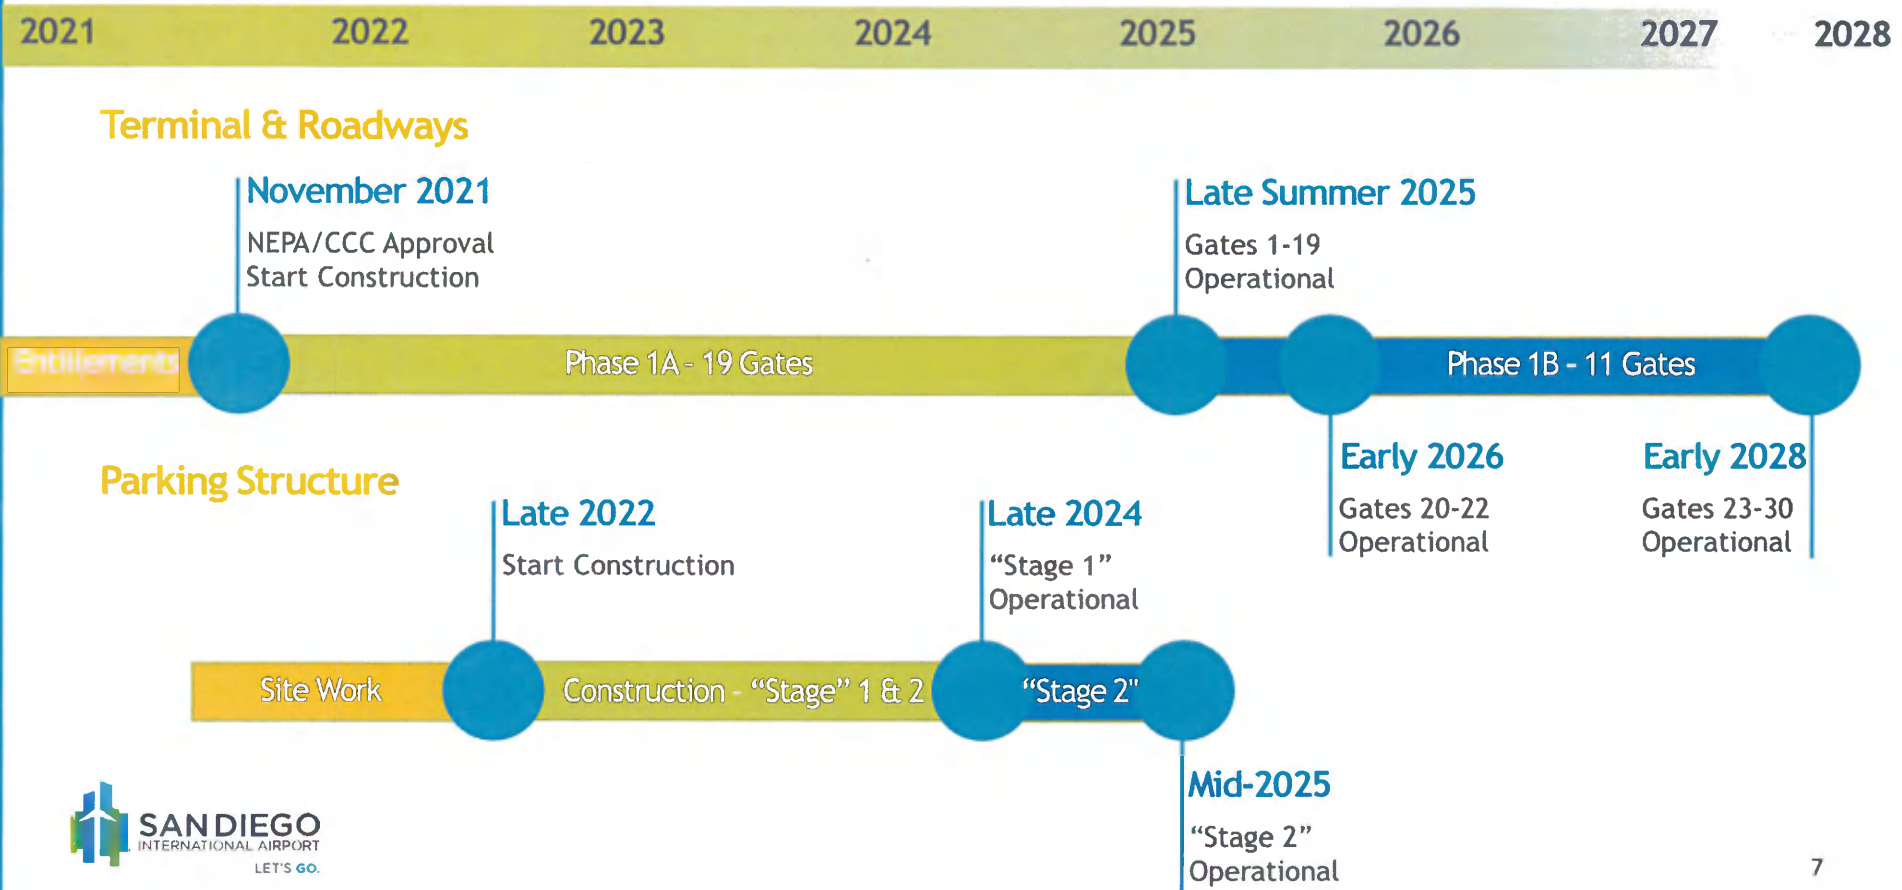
2021 2022 2023 2024 2025 2026 2027 2028

Terminal & Roadways

November 2021
NEPA/CCC Approval
Start Construction

Late Summer 2025
Gates 1-19
Operational

Entitlements

Phase 1A - 19 Gates

Phase 1B - 11 Gates

Early 2026
Gates 20-22
Operational

Early 2028
Gates 23-30
Operational

Parking Structure

Late 2022
Start Construction

Late 2024
"Stage 1"
Operational

Site Work

Construction - "Stage" 1 & 2

"Stage 2"

Mid-2025
"Stage 2"
Operational

SAN DIEGO
INTERNATIONAL AIRPORT
LET'S GO.

7